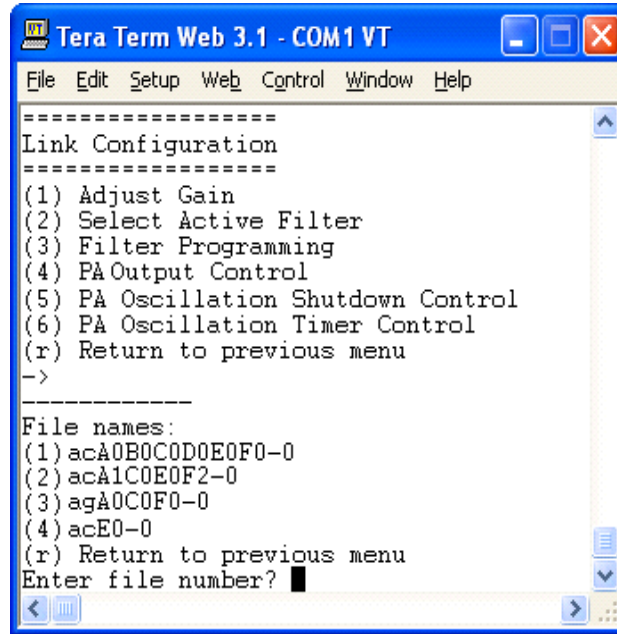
Tera Term Web 3.1 - COM1 VT

File Edit Setup Web Control Window Help

==================
Link Configuration
==================
(1) Adjust Gain
(2) Select Active Filter
(3) Filter Programming
(4) PA Output Control
(5) PA Oscillation Shutdown Control
(6) PA Oscillation Timer Control
(r) Return to previous menu
->
------------
File names:
(1)acA0B0C0D0E0F0-0
(2)acA1C0E0F2-0
(3)agA0C0F0-0
(4)acE0-0
(r) Return to previous menu
Enter file number?